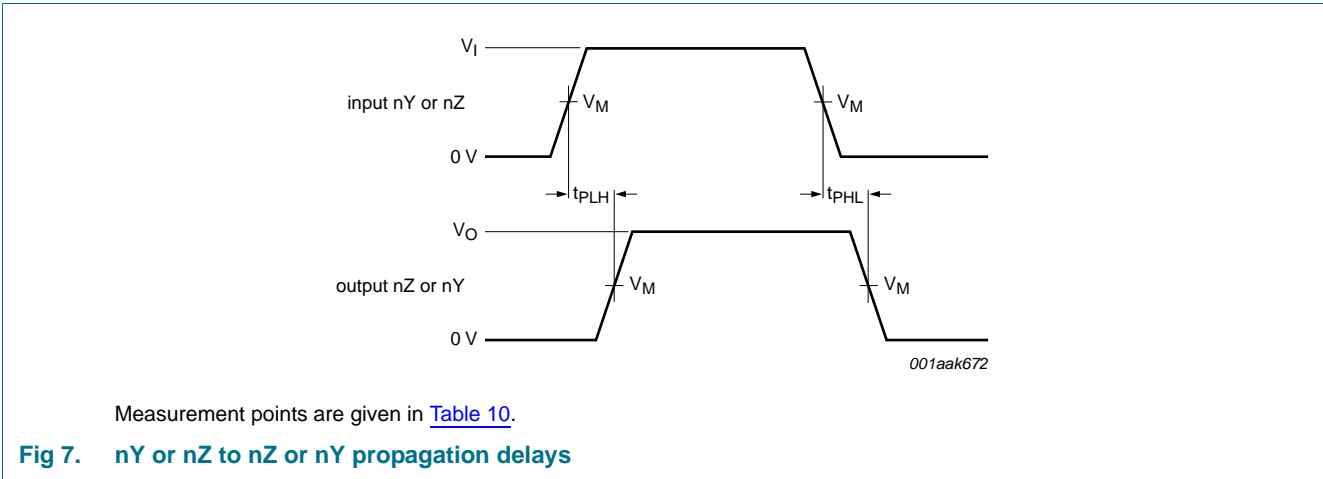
$V_I$

input nY or nZ

$V_M$

$V_M$

0 V

$t_{PLH}$

$t_{PHL}$

$V_O$

output nZ or nY

$V_M$

$V_M$

0 V

001aak672

Measurement points are given in Table 10.

Fig 7. nY or nZ to nZ or nY propagation delays